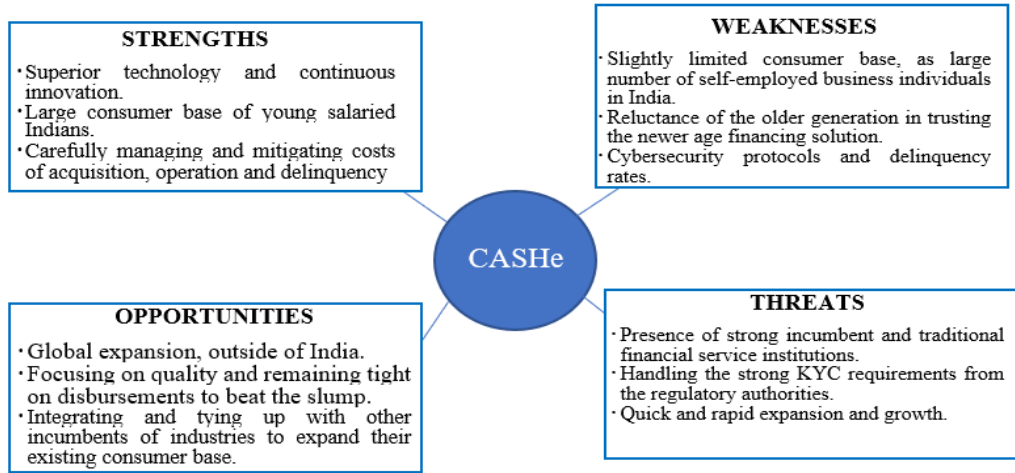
STRENGTHS

· Superior technology and continuous innovation.
· Large consumer base of young salaried Indians.
· Carefully managing and mitigating costs of acquisition, operation and delinquency

WEAKNESSES

· Slightly limited consumer base, as large number of self-employed business individuals in India.
· Reluctance of the older generation in trusting the newer age financing solution.
· Cybersecurity protocols and delinquency rates.

CASHe

OPPORTUNITIES

· Global expansion, outside of India.
· Focusing on quality and remaining tight on disbursements to beat the slump.
· Integrating and tying up with other incumbents of industries to expand their existing consumer base.

THREATS

· Presence of strong incumbent and traditional financial service institutions.
· Handling the strong KYC requirements from the regulatory authorities.
· Quick and rapid expansion and growth.